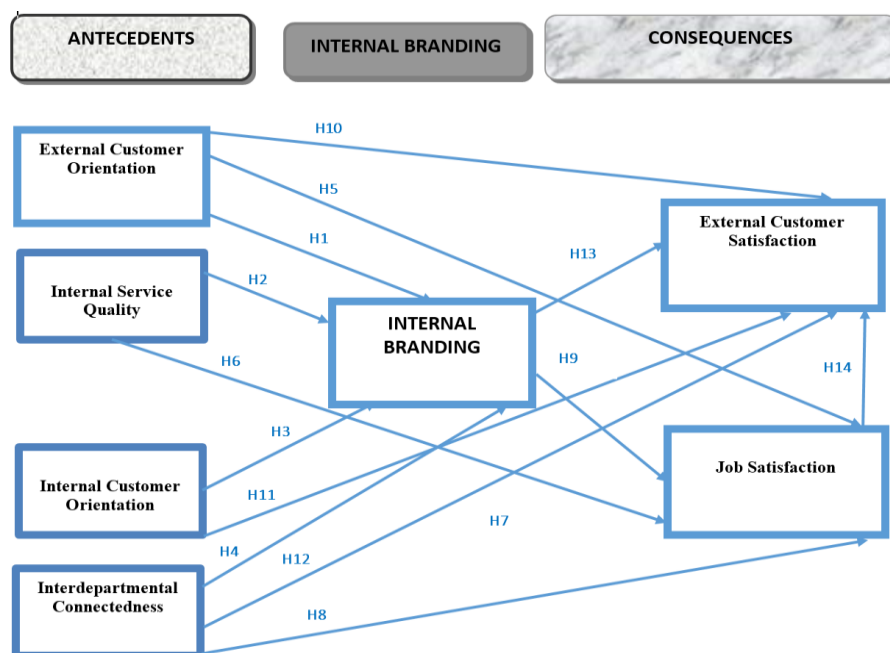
ANTECEDENTS

INTERNAL BRANDING

CONSEQUENCES

External Customer Orientation

H10

H5

H1

Internal Service Quality

H2

INTERNAL BRANDING

H13

External Customer Satisfaction

H6

H9

H14

H3

Internal Customer Orientation

H11

Job Satisfaction

H7

H4

H12

Interdepartmental Connectedness

H8